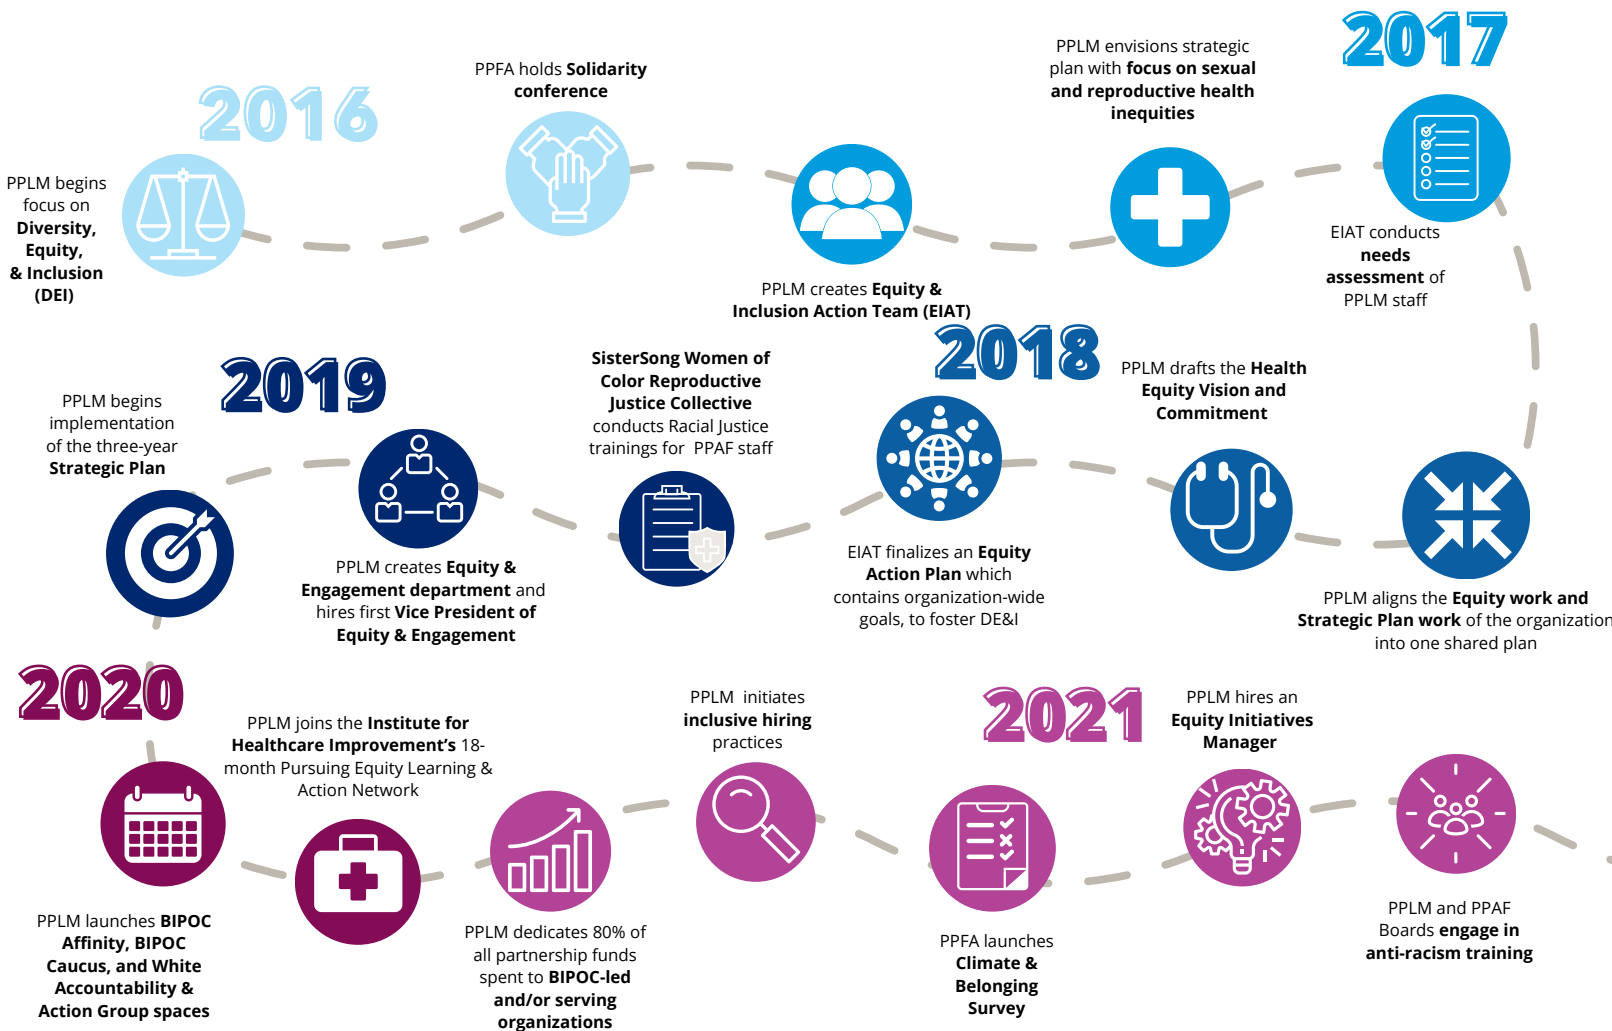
2016

PPLM begins focus on Diversity, Equity, & Inclusion (DEI)

PPFA holds Solidarity conference

PPLM creates Equity & Inclusion Action Team (EIAT)

PPLM envisions strategic plan with focus on sexual and reproductive health inequities

2017

EIAT conducts needs assessment of PPLM staff

2019

PPLM begins implementation of the three-year Strategic Plan

PPLM creates Equity & Engagement department and hires first Vice President of Equity & Engagement

SisterSong Women of Color Reproductive Justice Collective conducts Racial Justice trainings for PPAF staff

2018

EIAT finalizes an Equity Action Plan which contains organization-wide goals, to foster DE&I

PPLM drafts the Health Equity Vision and Commitment

PPLM aligns the Equity work and Strategic Plan work of the organization into one shared plan

2020

PPLM launches BIPOC Affinity, BIPOC Caucus, and White Accountability & Action Group spaces

PPLM joins the Institute for Healthcare Improvement's 18-month Pursuing Equity Learning & Action Network

PPLM dedicates 80% of all partnership funds spent to BIPOC-led and/or serving organizations

PPLM initiates inclusive hiring practices

2021

PPFA launches Climate & Belonging Survey

PPLM hires an Equity Initiatives Manager

PPLM and PPAF Boards engage in anti-racism training